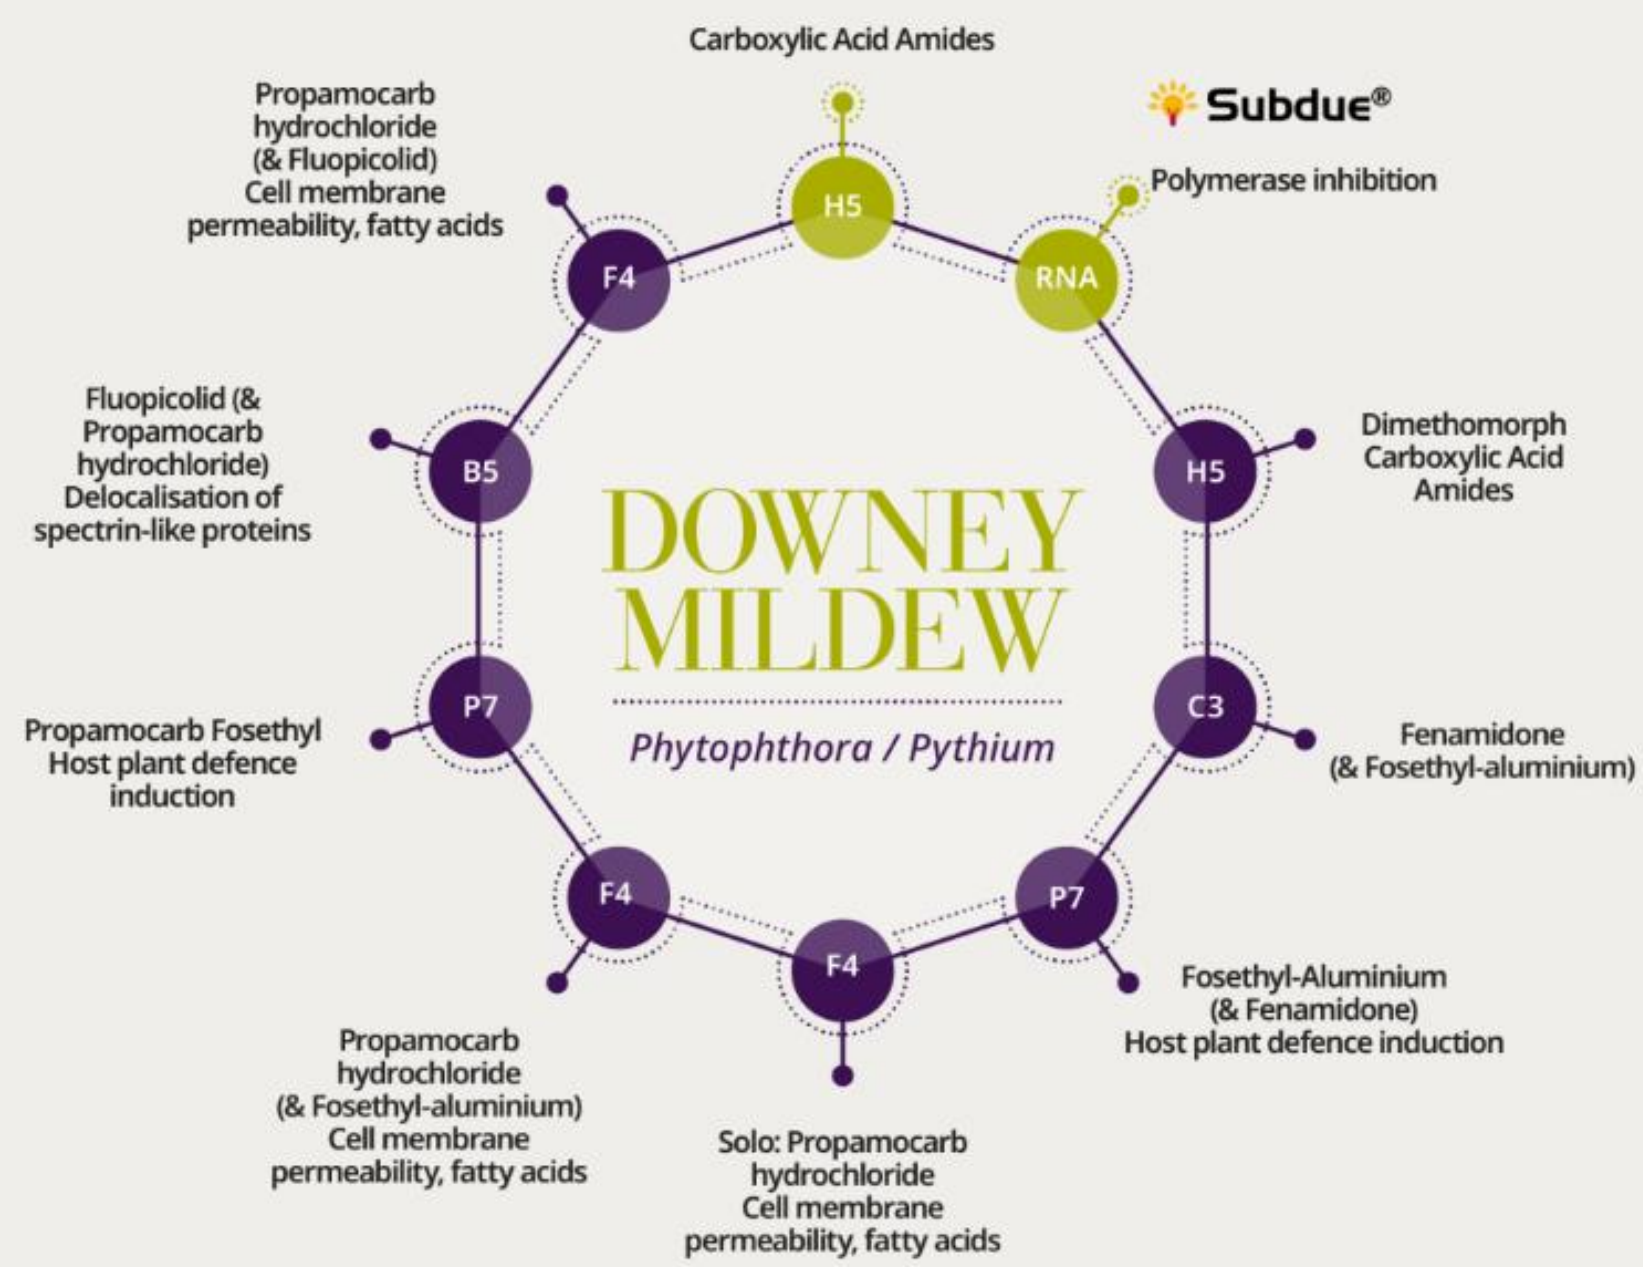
Carboxylic Acid Amides

Subdue®

Propamocarb hydrochloride (& Fluopicolid) Cell membrane permeability, fatty acids

H5

Polymerase inhibition

F4

RNA

Fluopicolid (& Propamocarb hydrochloride) Delocalisation of spectrin-like proteins

B5

DOWNEY MILDEW

Phytophthora / Pythium

H5

Dimethomorph Carboxylic Acid Amides

P7

Propamocarb Fosethyl Host plant defence induction

C3

Fenamidone (& Fosethyl-aluminium)

F4

P7

F4

Propamocarb hydrochloride (& Fosethyl-aluminium) Cell membrane permeability, fatty acids

Fosethyl-Aluminium (& Fenamidone) Host plant defence induction

Solo: Propamocarb hydrochloride Cell membrane permeability, fatty acids